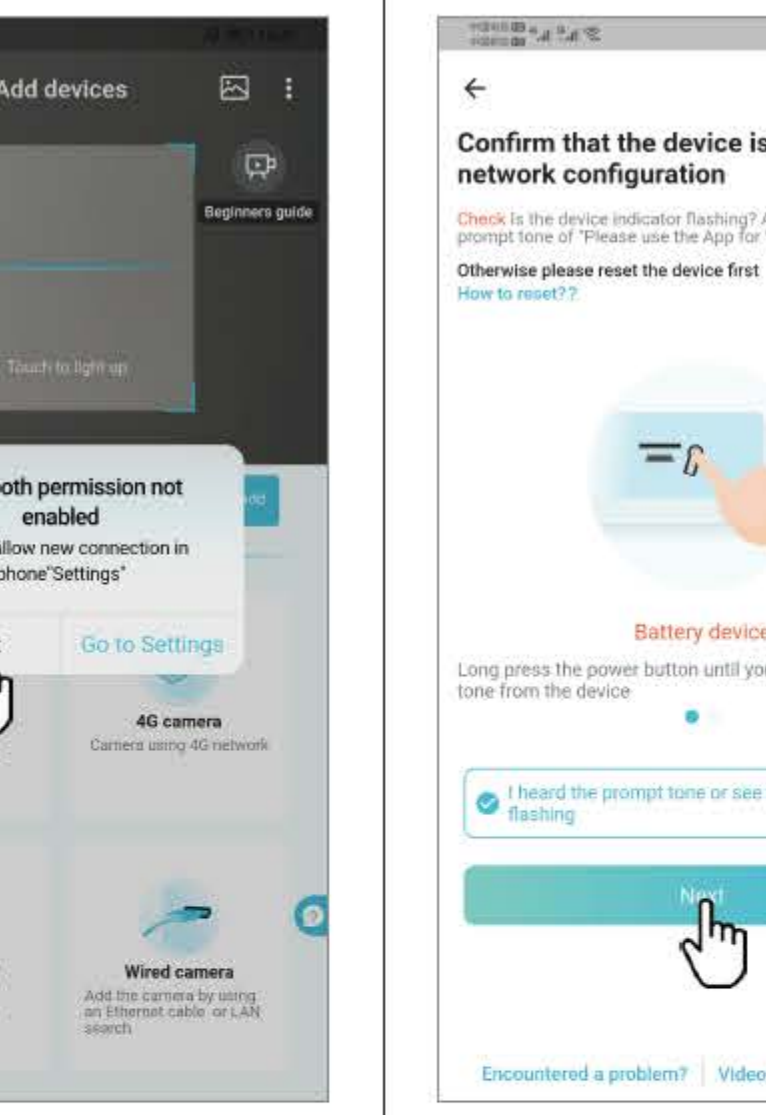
Add devices

Beginners guide

Touch to light up

ooth permission not enabled

allow new connection in phone"Settings"

Go to Settings

4G camera

Camera using 4G network

Wired camera

Add the camera by using an Ethernet cable or LAN search

←

Confirm that the device is network configuration

Check Is the device indicator flashing? A prompt tone of "Please use the App for

Otherwise please reset the device first

How to reset??

Battery device

Long press the power button until you tone from the device

I heard the prompt tone or see flashing

Next

Encountered a problem? | Video